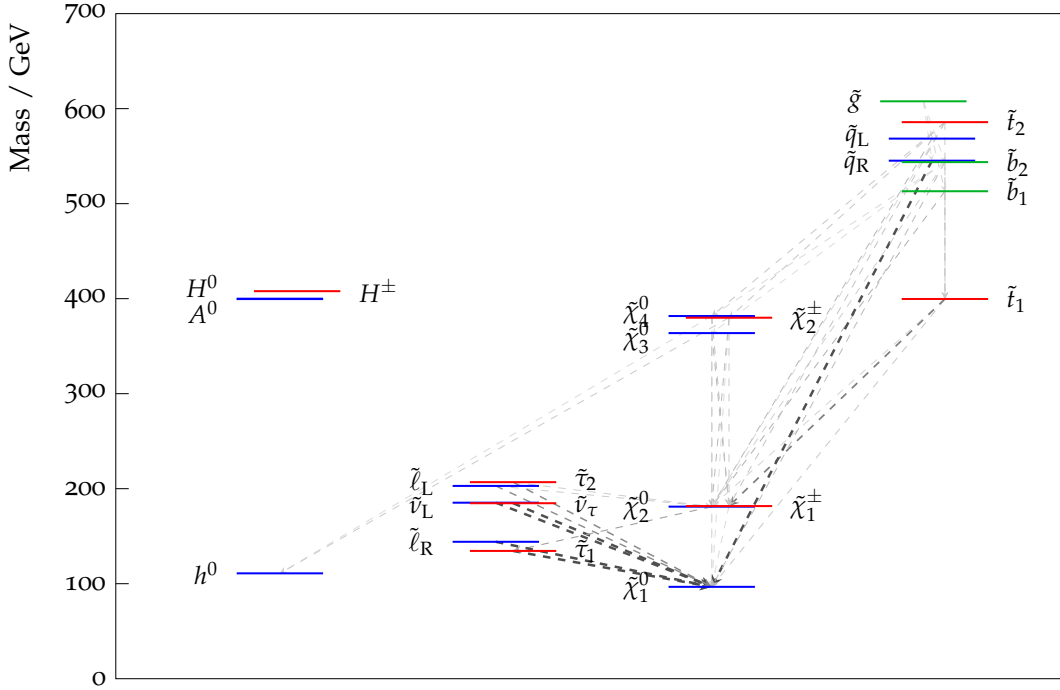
Mass / GeV

700
600
500
400
300
200
100
0

$H^0$ $H^\pm$
$A^0$

$h^0$

$\tilde{\ell}_L$ $\tilde{\tau}_2$
$\tilde{\nu}_L$ $\tilde{\nu}_\tau$
$\tilde{\ell}_R$ $\tilde{\tau}_1$

$\tilde{\chi}_4^0$ $\tilde{\chi}_2^\pm$
$\tilde{\chi}_3^0$

$\tilde{\chi}_2^0$ $\tilde{\chi}_1^\pm$

$\tilde{\chi}_1^0$

$\tilde{g}$
$\tilde{t}_2$
$\tilde{q}_L$
$\tilde{q}_R$ $\tilde{b}_2$
$\tilde{b}_1$

$\tilde{t}_1$